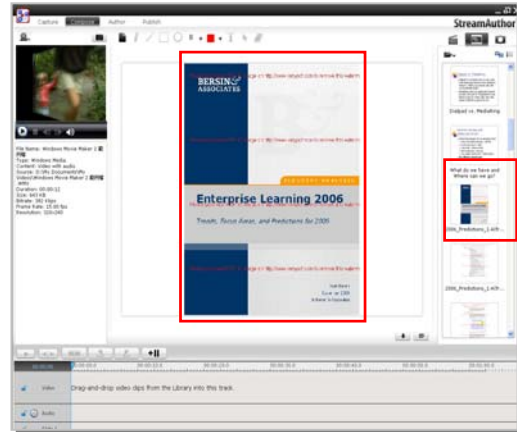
Capture Compose Author Publish

StreamAuthor

File Name: Windows Movie Maker 2 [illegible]
Type: Windows Media
Content: Video with audio
Source: D:\My Documents\My Videos\Windows Movie Maker 2 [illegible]
Duration: 00:00:12
Size: 643 KB
Bitrate: 381 Kbps
Frame Rate: 15.00 fps
Resolution: 320x240

BERSIN & ASSOCIATES

Enterprise Learning 2006

Trends, Focus Areas, and Predictions for 2006

Dialpad vs. MediaRing

What do we have and Where can we go?

2006_Predictions_1.rtf

2006_Predictions_1.rtf

Video

Drag-and-drop video clips from the Library into this track.

Audio